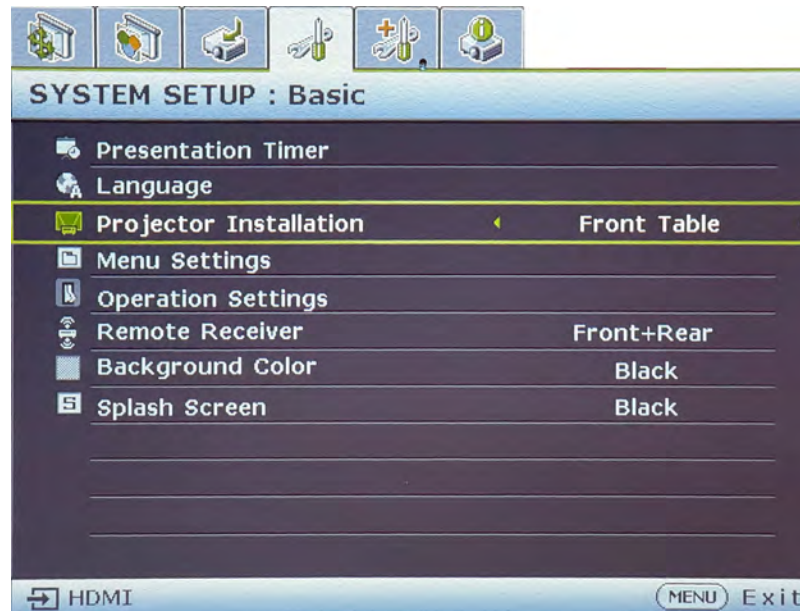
SYSTEM SETUP : Basic

Presentation Timer
Language
Projector Installation Front Table
Menu Settings
Operation Settings
Remote Receiver Front+Rear
Background Color Black
Splash Screen Black

HDMI MENU Exit